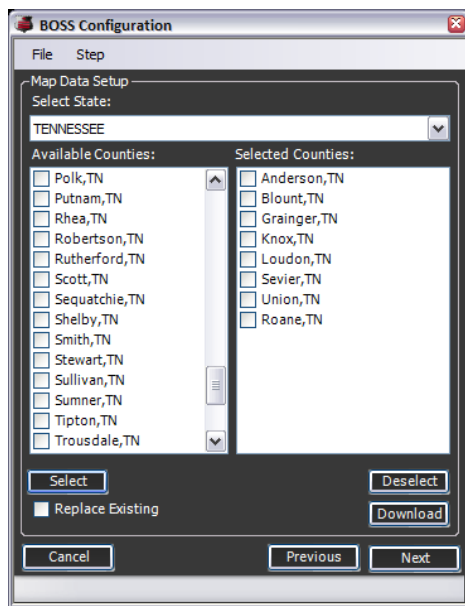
BOSS Configuration

File Step

Map Data Setup

Select State:

TENNESSEE

Available Counties:

Polk,TN
Putnam,TN
Rhea,TN
Robertson,TN
Rutherford,TN
Scott,TN
Sequatchie,TN
Shelby,TN
Smith,TN
Stewart,TN
Sullivan,TN
Sumner,TN
Tipton,TN
Trousdale,TN

Selected Counties:

Anderson,TN
Blount,TN
Grainger,TN
Knox,TN
Loudon,TN
Sevier,TN
Union,TN
Roane,TN

Select

Deselect

Replace Existing

Download

Cancel

Previous

Next